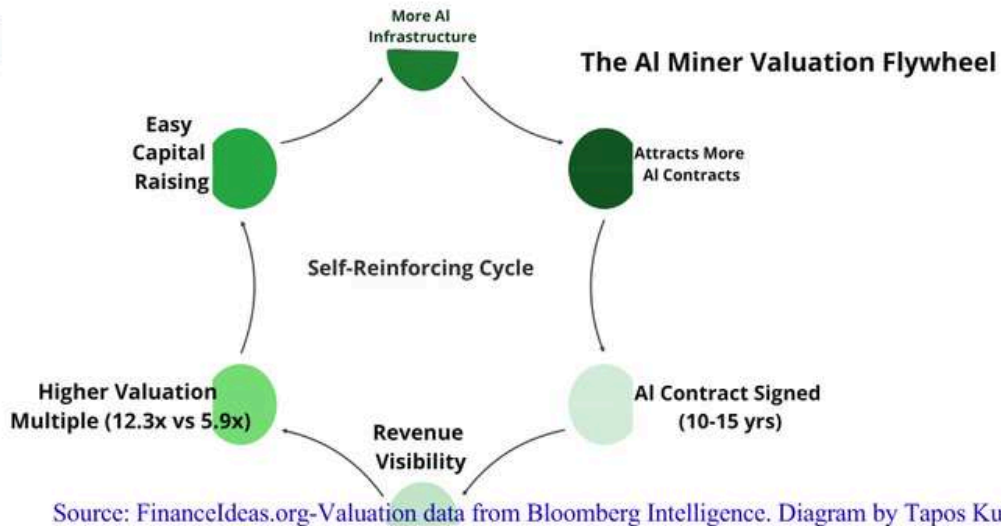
More AI Infrastructure

The AI Miner Valuation Flywheel

Easy Capital Raising

Attracts More AI Contracts

Self-Reinforcing Cycle

Higher Valuation Multiple (12.3x vs 5.9x)

AI Contract Signed (10-15 yrs)

Revenue Visibility

Source: FinanceIdeas.org-Valuation data from Bloomberg Intelligence. Diagram by Tapos Ku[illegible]